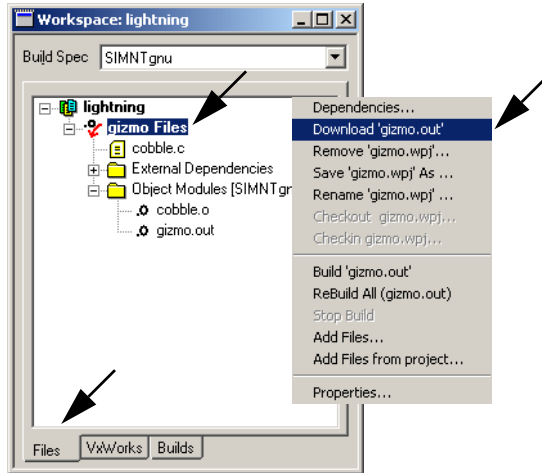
Workspace: lightning

Build Spec SIMNTgnu

lightning
gizmo Files
cobble.c
External Dependencies
Object Modules [SIMNTgn
cobble.o
gizmo.out

Dependencies...
Download 'gizmo.out'
Remove 'gizmo.wpj'...
Save 'gizmo.wpj' As ...
Rename 'gizmo.wpj' ...
Checkout gizmo.wpj...
Checkin gizmo.wpj...
Build 'gizmo.out'
ReBuild All (gizmo.out)
Stop Build
Add Files...
Add Files from project...
Properties...

Files VxWorks Builds